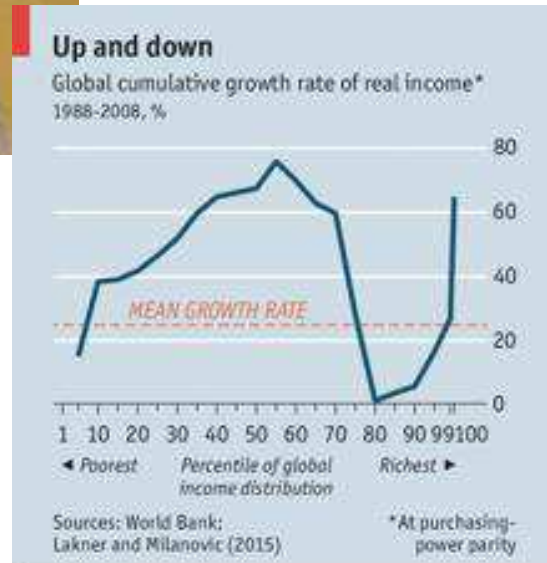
Up and down

Global cumulative growth rate of real income*
1988-2008, %

80
60
40
20
0

MEAN GROWTH RATE

1 10 20 30 40 50 60 70 80 90 99 100

◄ Poorest    Percentile of global income distribution    Richest ►

Sources: World Bank; Lakner and Milanovic (2015)

*At purchasing-power parity